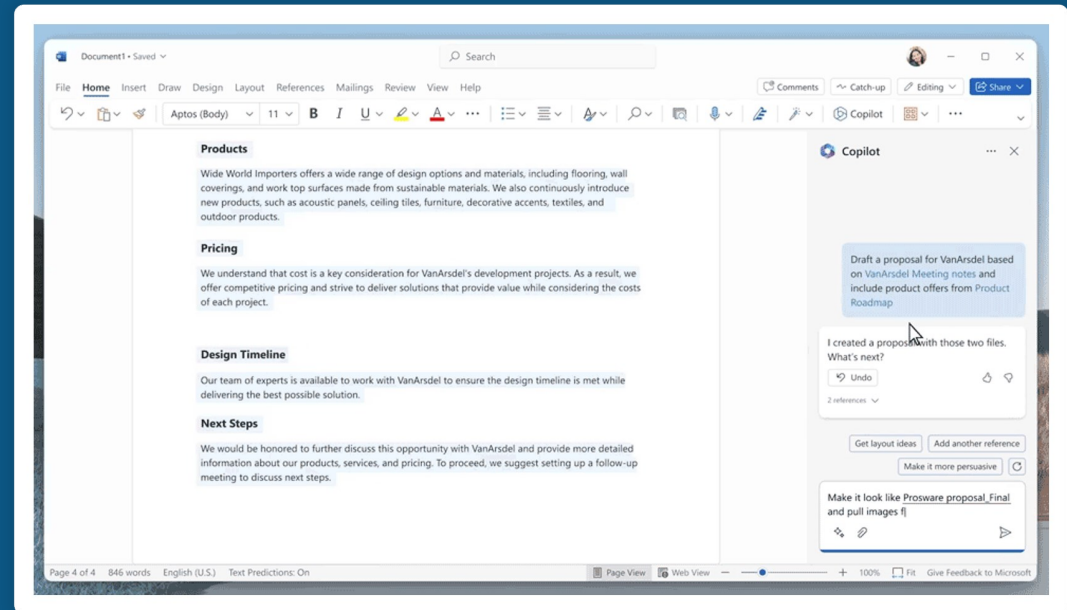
Document1 • Saved

Search

File Home Insert Draw Design Layout References Mailings Review View Help

Comments Catch-up Editing Share

Aptos (Body) 11 B I U A Copilot

Products

Wide World Importers offers a wide range of design options and materials, including flooring, wall coverings, and work top surfaces made from sustainable materials. We also continuously introduce new products, such as acoustic panels, ceiling tiles, furniture, decorative accents, textiles, and outdoor products.

Pricing

We understand that cost is a key consideration for VanArsdel's development projects. As a result, we offer competitive pricing and strive to deliver solutions that provide value while considering the costs of each project.

Design Timeline

Our team of experts is available to work with VanArsdel to ensure the design timeline is met while delivering the best possible solution.

Next Steps

We would be honored to further discuss this opportunity with VanArsdel and provide more detailed information about our products, services, and pricing. To proceed, we suggest setting up a follow-up meeting to discuss next steps.

Copilot

Draft a proposal for VanArsdel based on VanArsdel Meeting notes and include product offers from Product Roadmap

I created a proposal with those two files. What's next?

Undo

2 references

Get layout ideas Add another reference

Make it more persuasive

Make it look like Prosware proposal_Final and pull images f

Page 4 of 4 846 words English (U.S.) Text Predictions: On Page View Web View 100% Fit Give Feedback to Microsoft